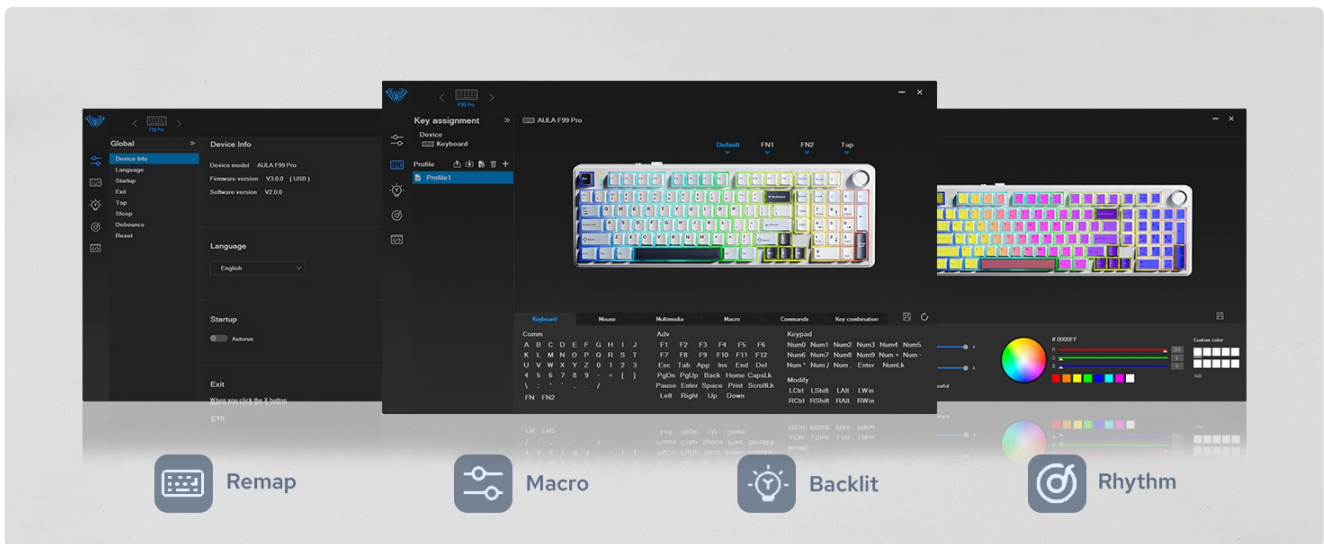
F99 Pro

Global
Device Info
Language
Startup
Exit
Tap
Sleep
Debounce
Reset

Device Info
Device model AULA F99 Pro
Firmware version V3.0.0 ( USB )
Software version V2.0.0

Language
English

Startup
Autorun

Exit
When you click the X button

F99 Pro

Key assignment
Device
Keyboard
Profile
Profile1

AULA F99 Pro
Default FN1 FN2 Tap

Keyboard Mouse Multimedia Macro Commands Key combination

Comm
A B C D E F G H I J
K L M N O P Q R S T
U V W X Y Z 0 1 2 3
4 5 6 7 8 9 - = [ ]
\ ; ' ` , . /
FN FN2

Adv
F1 F2 F3 F4 F5 F6
F7 F8 F9 F10 F11 F12
Esc Tab App Ins End Del
PgDn PgUp Back Home CapsLk
Pause Enter Space Print ScrollLk
Left Right Up Down

Keypad
Num0 Num1 Num2 Num3 Num4 Num5
Num6 Num7 Num8 Num9 Num + Num -
Num * Num / Num . Enter NumLk

Modify
LCtrl LShift LAlt LWin
RCtrl RShift RAlt RWin

# 0000FF
Custom color
Add

Remap
Macro
Backlit
Rhythm